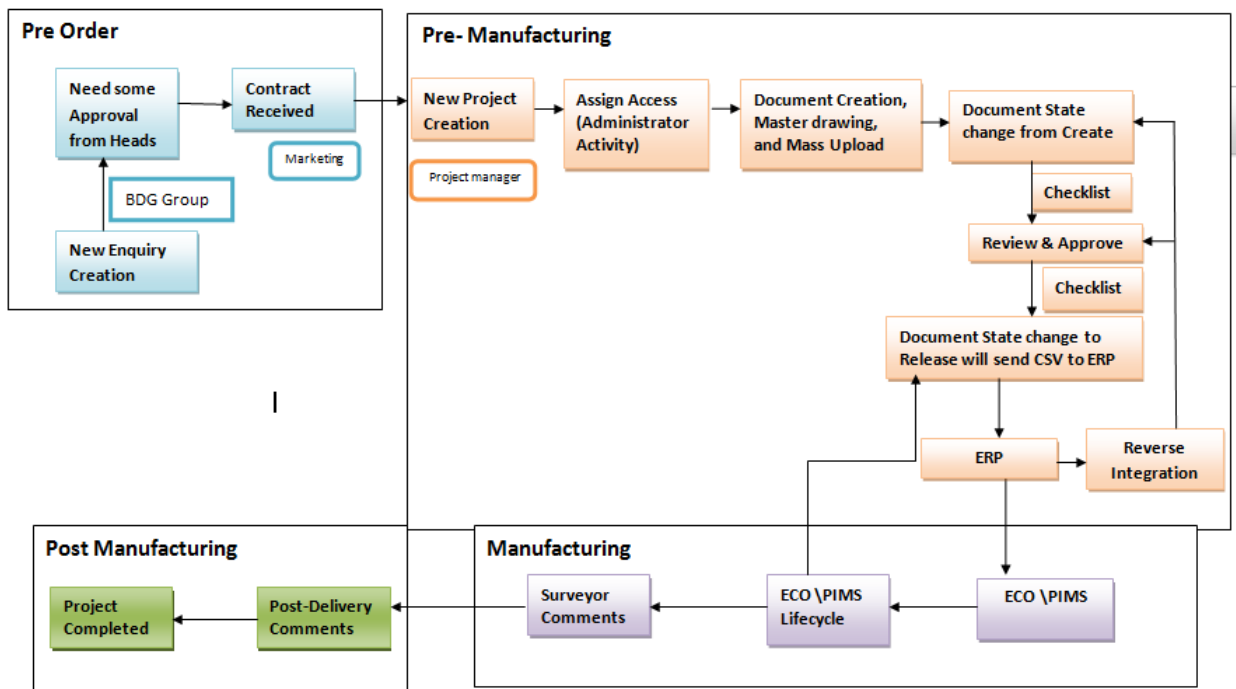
Pre Order

Need some Approval from Heads

Contract Received

Marketing

BDG Group

New Enquiry Creation

Pre- Manufacturing

New Project Creation

Project manager

Assign Access (Administrator Activity)

Document Creation, Master drawing, and Mass Upload

Document State change from Create

Checklist

Review & Approve

Checklist

Document State change to Release will send CSV to ERP

ERP

Reverse Integration

Post Manufacturing

Project Completed

Post-Delivery Comments

Manufacturing

Surveyor Comments

ECO \PIMS Lifecycle

ECO \PIMS